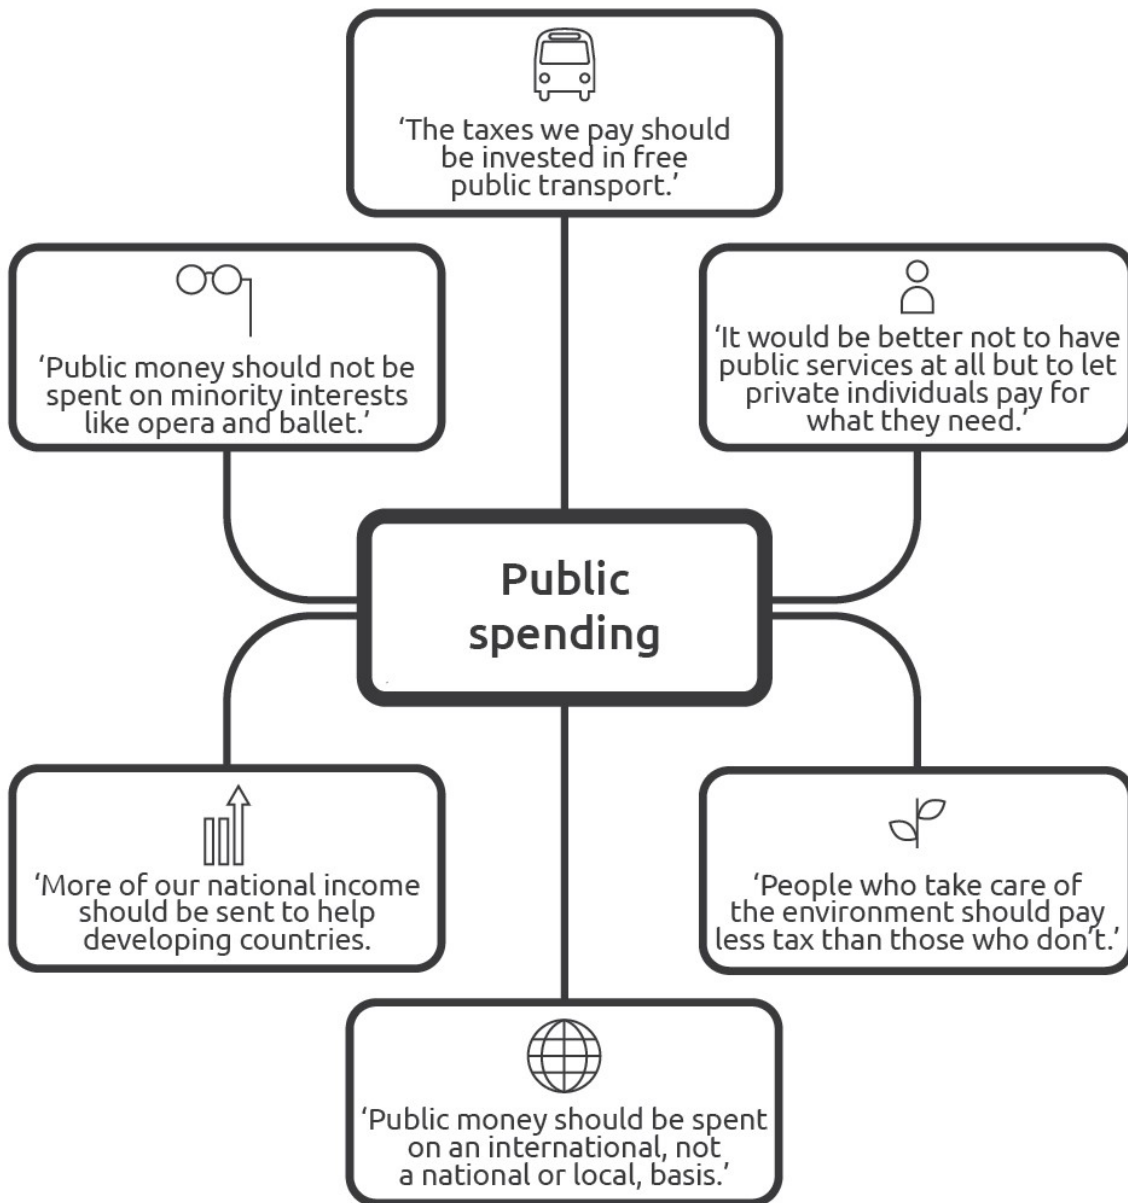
'The taxes we pay should be invested in free public transport.'

'Public money should not be spent on minority interests like opera and ballet.'

'It would be better not to have public services at all but to let private individuals pay for what they need.'

Public spending

'More of our national income should be sent to help developing countries.

'People who take care of the environment should pay less tax than those who don't.'

'Public money should be spent on an international, not a national or local, basis.'